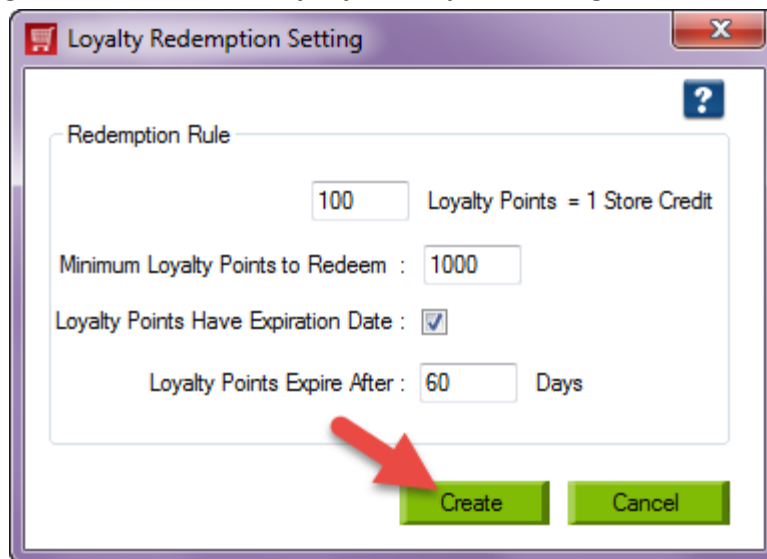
Loyalty Redemption Setting

?

Redemption Rule

100 Loyalty Points = 1 Store Credit

Minimum Loyalty Points to Redeem : 1000

Loyalty Points Have Expiration Date :

Loyalty Points Expire After : 60 Days

Create

Cancel